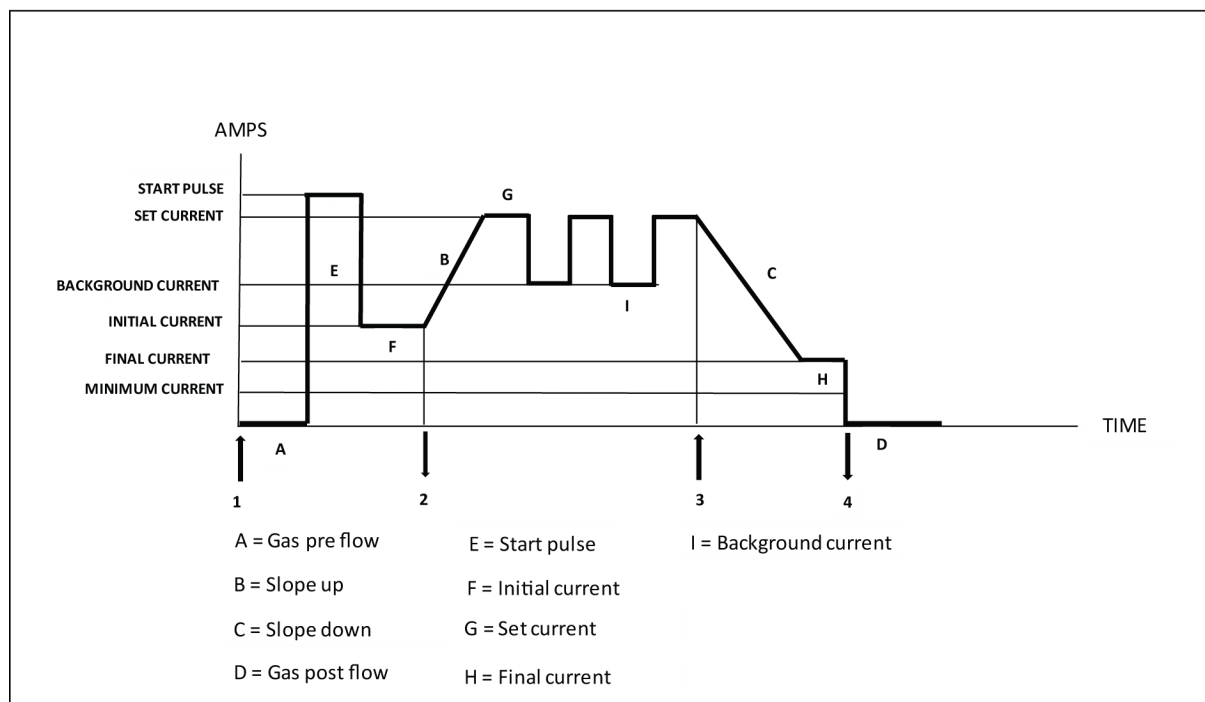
AMPS

START PULSE
SET CURRENT
BACKGROUND CURRENT
INITIAL CURRENT
FINAL CURRENT
MINIMUM CURRENT

G
E
B
C
I
F
H

TIME

A
D

1
2
3
4

A = Gas pre flow
B = Slope up
C = Slope down
D = Gas post flow

E = Start pulse
F = Initial current
G = Set current
H = Final current

I = Background current